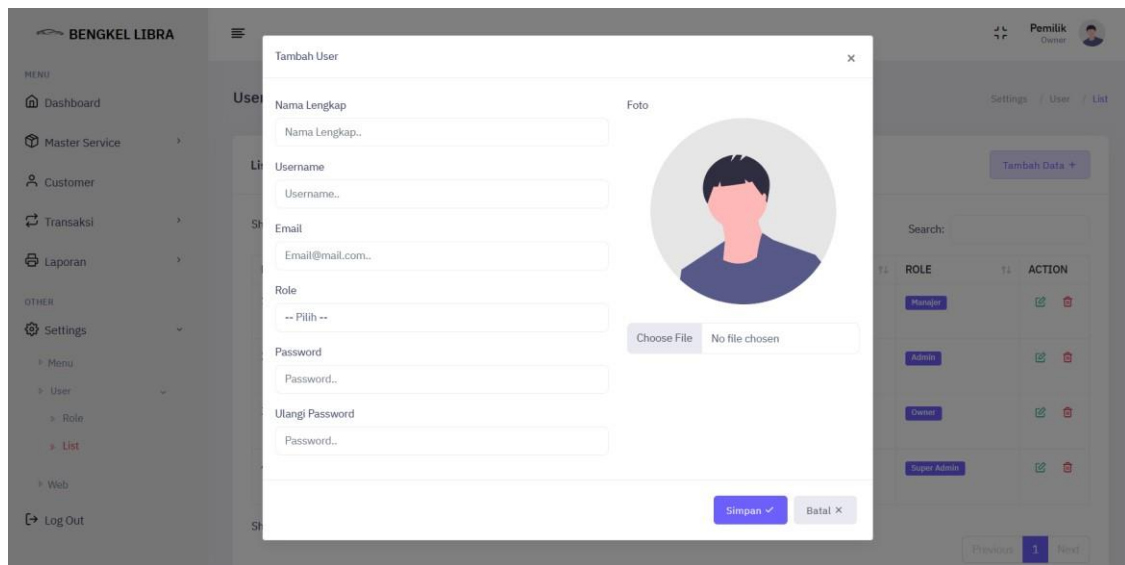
BENGKEL LIBRA

MENU

Dashboard

Master Service

Customer

Transaksi

Laporan

OTHER

Settings

Menu

User

Role

List

Web

Log Out

Pemilik
Owner

User

Settings / User / List

Tambah Data +

Search:

ROLE

ACTION

Manajer

Admin

Owner

Super Admin

Previous 1 Next

Tambah User

×

Nama Lengkap

Nama Lengkap..

Username

Username..

Email

Email@mail.com..

Role

-- Pilih --

Password

Password..

Ulangi Password

Password..

Foto

Choose File No file chosen

Simpan ✓

Batal ×